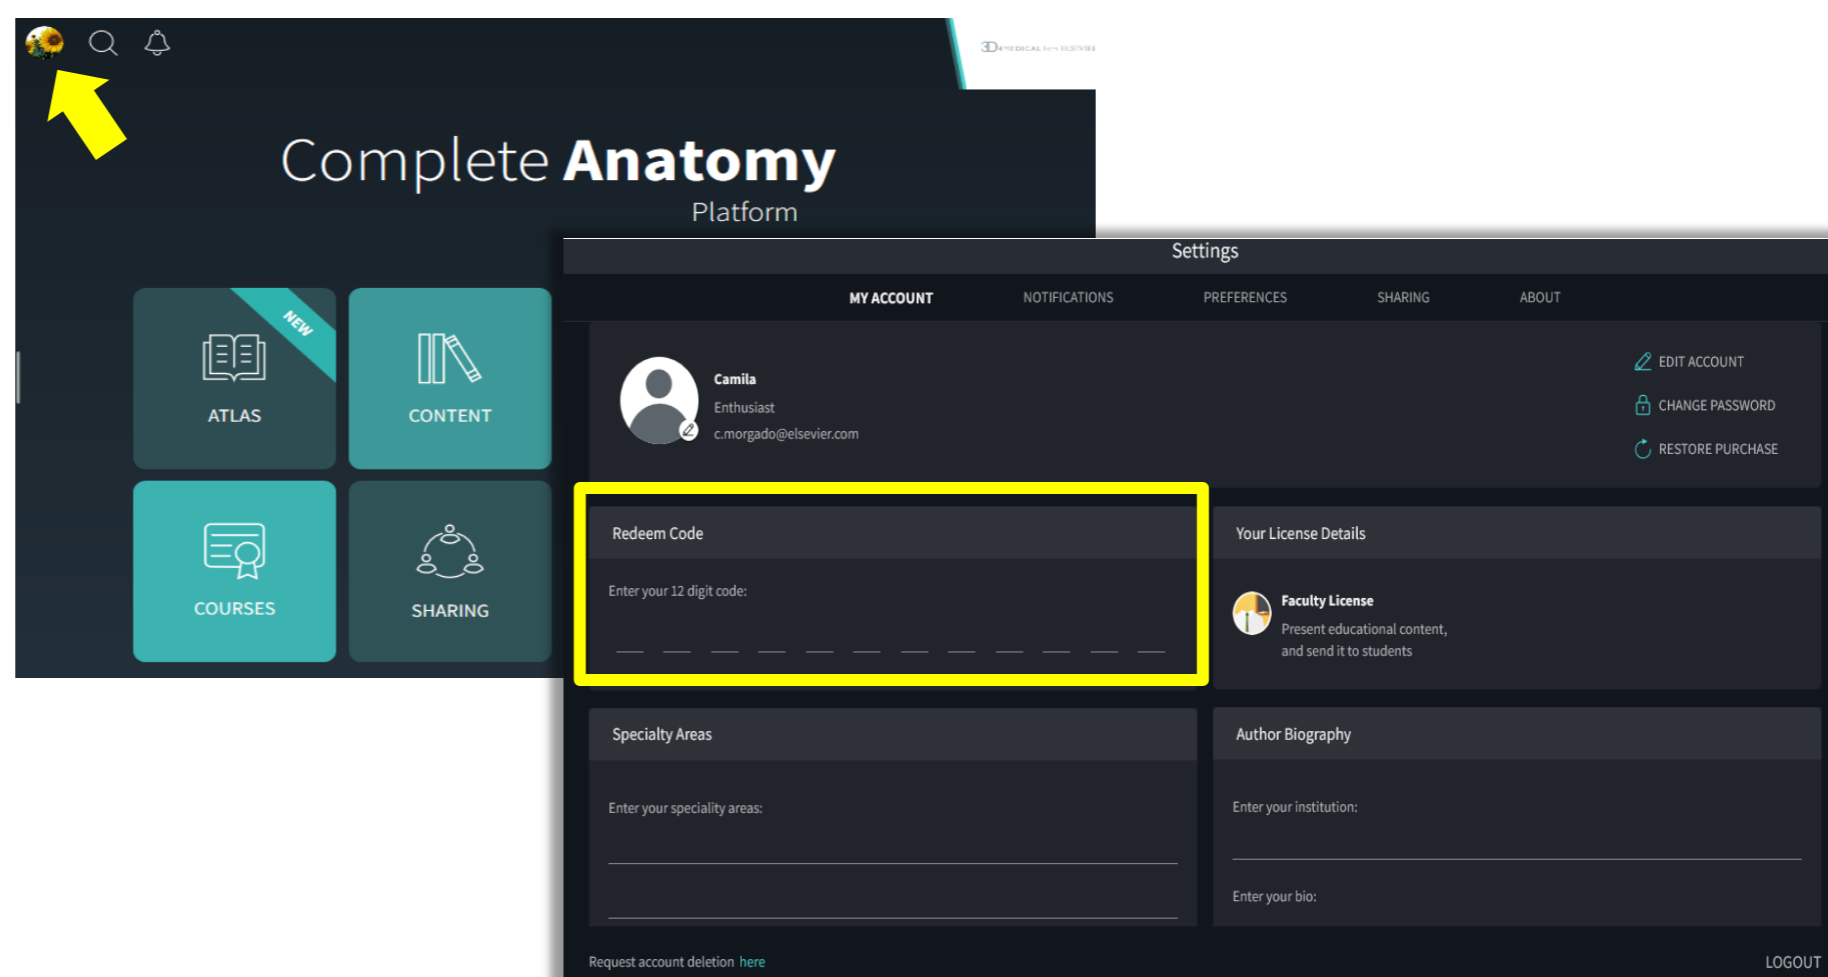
3D4MEDICAL from ELSEVIER

Complete Anatomy
Platform

NEW
ATLAS

CONTENT

COURSES

SHARING

Settings

MY ACCOUNT NOTIFICATIONS PREFERENCES SHARING ABOUT

Camila
Enthusiast
c.morgado@elsevier.com

EDIT ACCOUNT
CHANGE PASSWORD
RESTORE PURCHASE

Redeem Code

Enter your 12 digit code:

Your License Details

Faculty License
Present educational content, and send it to students

Specialty Areas

Enter your speciality areas:

Author Biography

Enter your institution:

Enter your bio:

Request account deletion here

LOGOUT